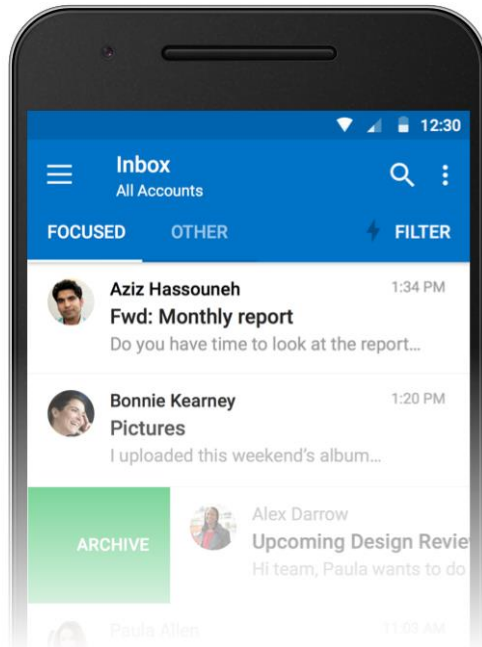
12:30

Inbox
All Accounts

FOCUSED OTHER FILTER

Aziz Hassouneh 1:34 PM
Fwd: Monthly report
Do you have time to look at the report...

Bonnie Kearney 1:20 PM
Pictures
I uploaded this weekend's album...

ARCHIVE

Alex Darrow
Upcoming Design Revie
Hi team, Paula wants to do

Paula Allen 11:03 AM